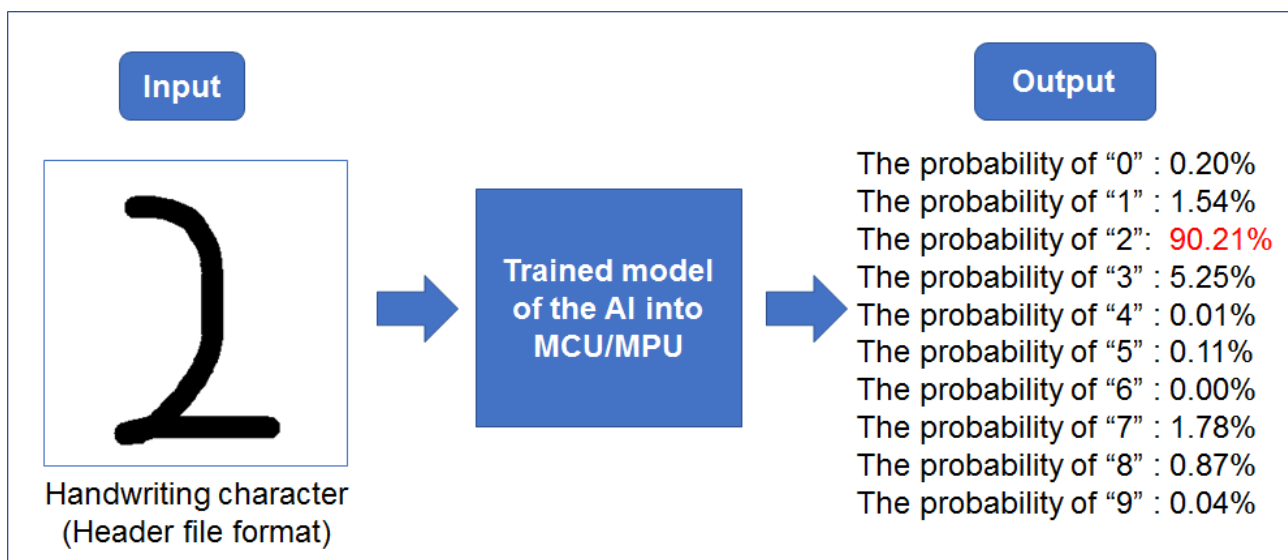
Input

2

Handwriting character
(Header file format)

Trained model of the AI into MCU/MPU

Output

The probability of “0” : 0.20%
The probability of “1” : 1.54%
The probability of “2”: 90.21%
The probability of “3” : 5.25%
The probability of “4” : 0.01%
The probability of “5” : 0.11%
The probability of “6” : 0.00%
The probability of “7” : 1.78%
The probability of “8” : 0.87%
The probability of “9” : 0.04%